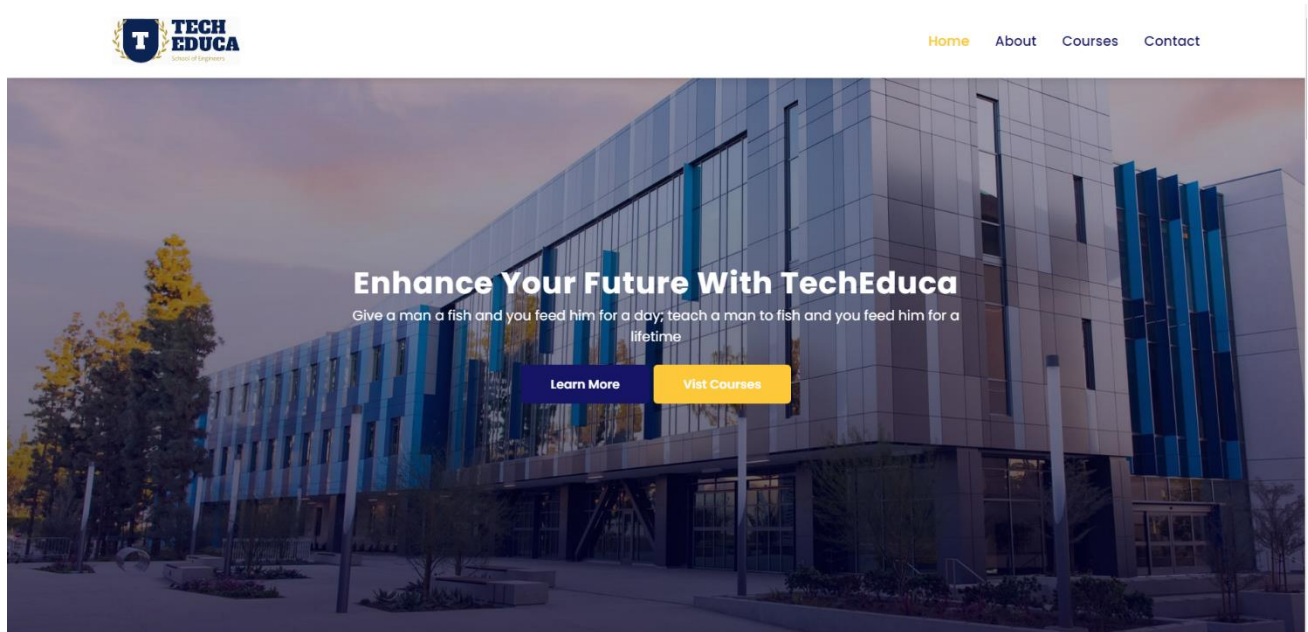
T TECH EDUCA
School of Engineers

Home About Courses Contact

Enhance Your Future With TechEduca

Give a man a fish and you feed him for a day; teach a man to fish and you feed him for a lifetime

Learn More Vist Courses